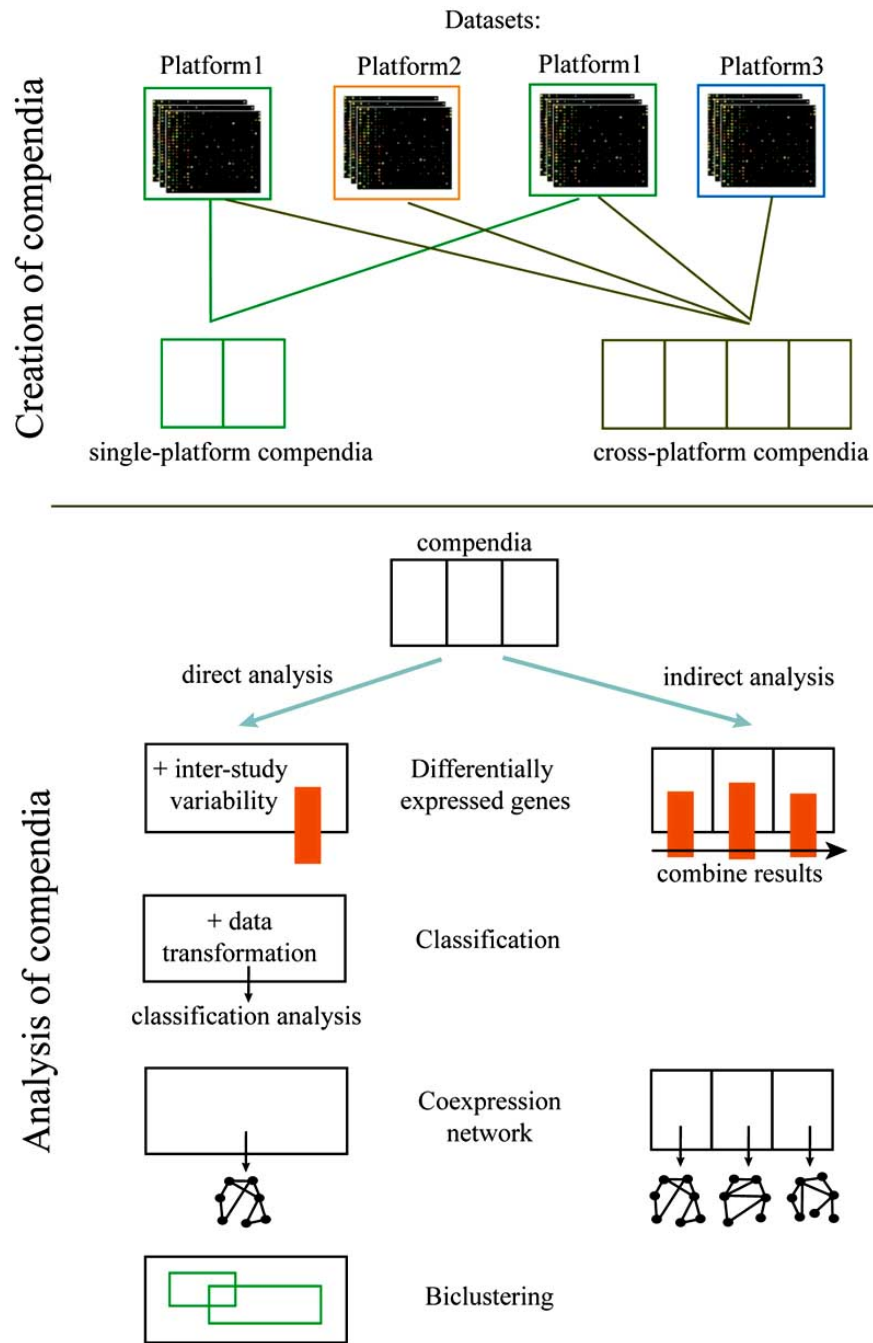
Creation of compendia

Datasets:

Platform1

Platform2

Platform1

Platform3

single-platform compendia

cross-platform compendia

Analysis of compendia

compendia

direct analysis

indirect analysis

+ inter-study variability

Differentially expressed genes

combine results

+ data transformation

classification analysis

Classification

Coexpression network

Biclustering